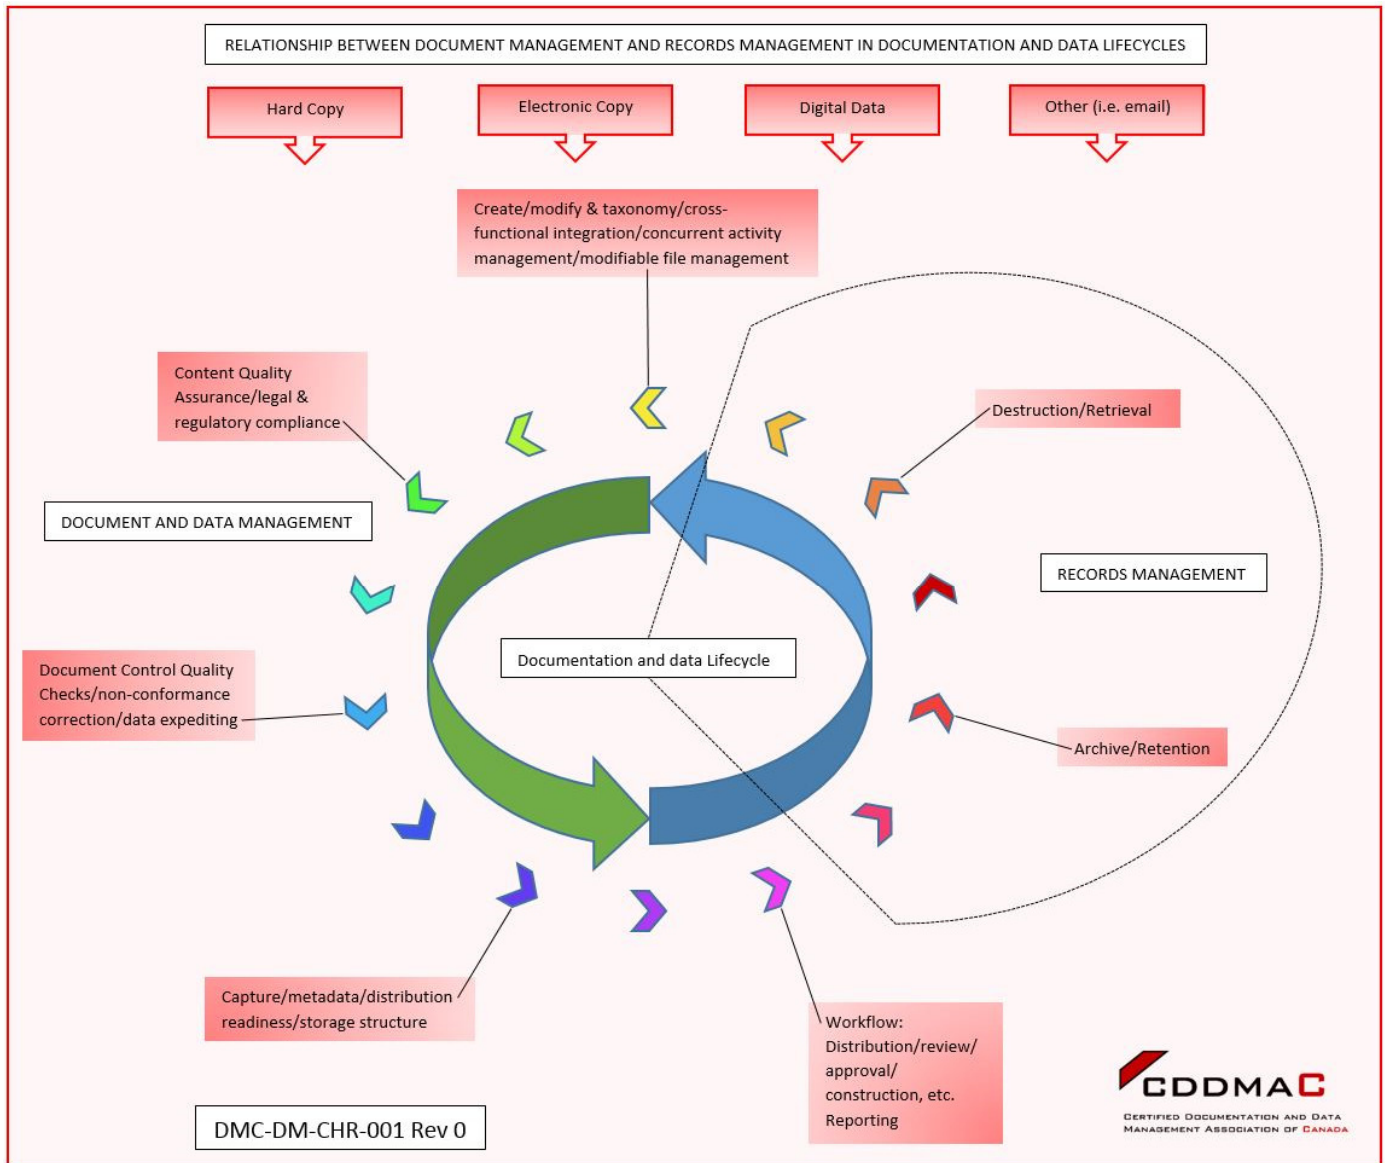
RELATIONSHIP BETWEEN DOCUMENT MANAGEMENT AND RECORDS MANAGEMENT IN DOCUMENTATION AND DATA LIFECYCLES

Hard Copy

Electronic Copy

Digital Data

Other (i.e. email)

Create/modify & taxonomy/cross-functional integration/concurrent activity management/modifiable file management

Content Quality Assurance/legal & regulatory compliance

Destruction/Retrieval

DOCUMENT AND DATA MANAGEMENT

RECORDS MANAGEMENT

Documentation and data Lifecycle

Document Control Quality Checks/non-conformance correction/data expediting

Archive/Retention

Capture/metadata/distribution readiness/storage structure

Workflow: Distribution/review/ approval/ construction, etc. Reporting

CDDMAC

CERTIFIED DOCUMENTATION AND DATA MANAGEMENT ASSOCIATION OF CANADA

DMC-DM-CHR-001 Rev 0